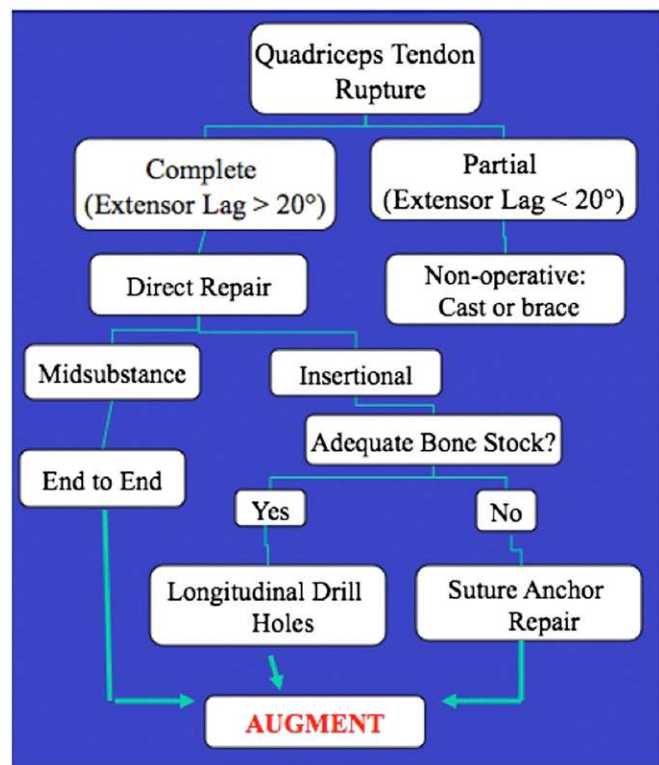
Quadriceps Tendon Rupture

Complete (Extensor Lag > 20°)

Partial (Extensor Lag < 20°)

Direct Repair

Non-operative: Cast or brace

Midsubstance

Insertional

Adequate Bone Stock?

End to End

Yes

No

Longitudinal Drill Holes

Suture Anchor Repair

AUGMENT